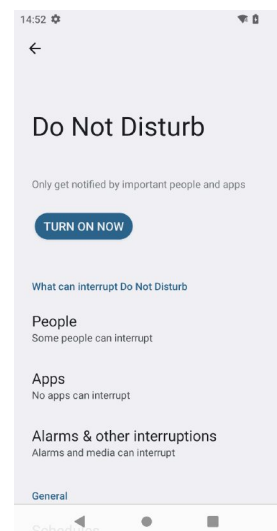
14:52

Do Not Disturb

Only get notified by important people and apps

TURN ON NOW

What can interrupt Do Not Disturb

People
Some people can interrupt

Apps
No apps can interrupt

Alarms & other interruptions
Alarms and media can interrupt

General

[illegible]